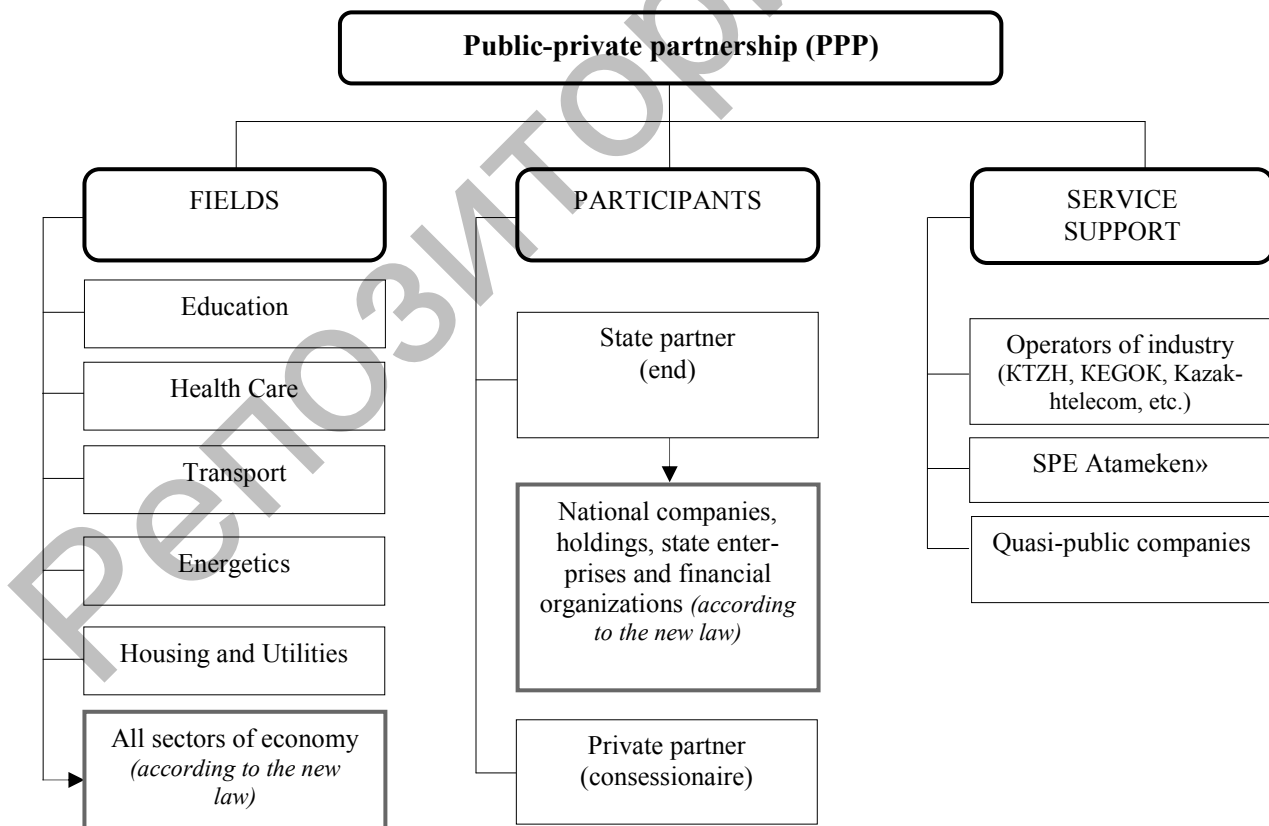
Public-private partnership (PPP)

FIELDS

Education

Health Care

Transport

Energetics

Housing and Utilities

All sectors of economy *(according to the new law)*

PARTICIPANTS

State partner (end)

National companies, holdings, state enterprises and financial organizations *(according to the new law)*

Private partner (consessionaire)

SERVICE SUPPORT

Operators of industry (KTZH, KEGOK, Kazakhtelecom, etc.)

SPE Atameken»

Quasi-public companies

Репозиторий